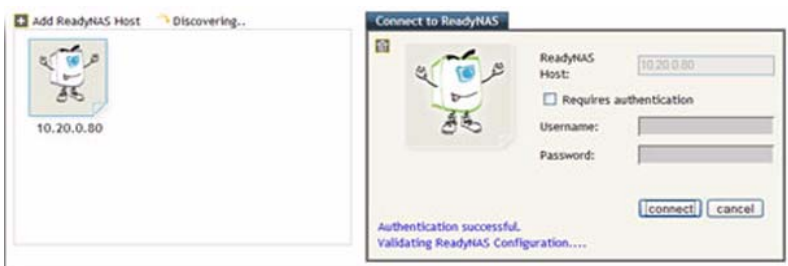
Add ReadyNAS Host Discovering..

10.20.0.80

Connect to ReadyNAS

ReadyNAS Host: 10.20.0.80

Requires authentication

Username:

Password:

connect cancel

Authentication successful.
Validating ReadyNAS Configuration....